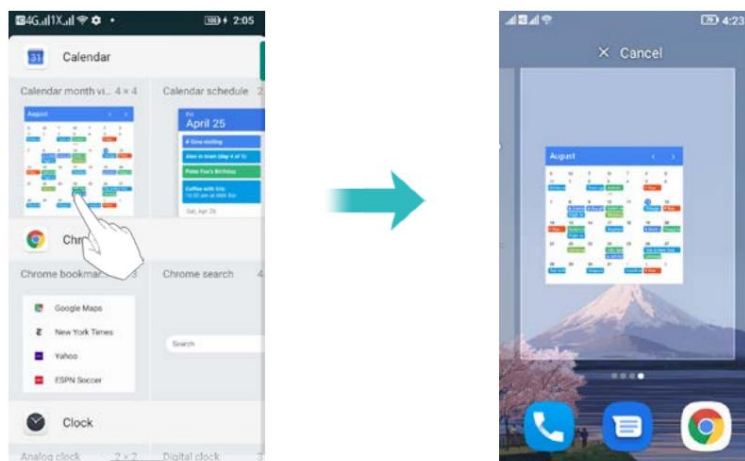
4G 1X 2:05

31 Calendar

Calendar month vi... 4 × 4

Calendar schedule 2

August

Fri
April 25

Chr

Chrome bookmar

Chrome search 4

Google Maps

New York Times

Yahoo

ESPN Soccer

Search

Clock

Analog clock 2 × 2

Digital clock

4:23

× Cancel

August